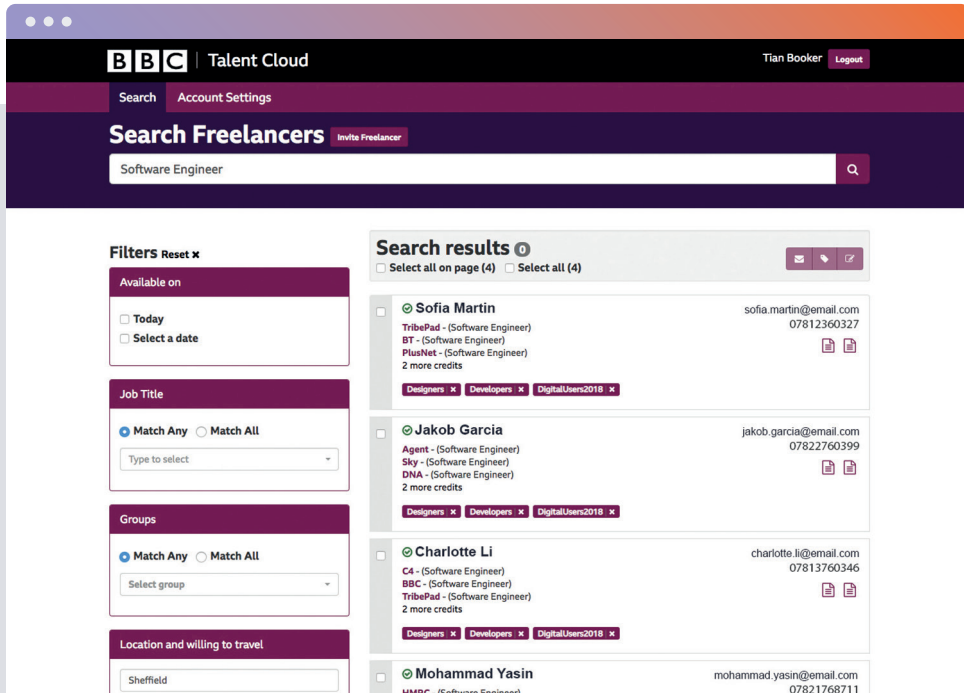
BBC | Talent Cloud

Tian Booker Logout

Search Account Settings

Search Freelancers Invite Freelancer

Software Engineer

Filters Reset ×

Available on

Today
Select a date

Job Title

Match Any Match All

Type to select

Groups

Match Any Match All

Select group

Location and willing to travel

Sheffield

Search results 0
Select all on page (4) Select all (4)

Sofia Martin
TribePad - (Software Engineer)
BT - (Software Engineer)
PlusNet - (Software Engineer)
2 more credits
sofia.martin@email.com
07812360327
Designers × Developers × DigitalUsers2018 ×

Jakob Garcia
Agent - (Software Engineer)
Sky - (Software Engineer)
DNA - (Software Engineer)
2 more credits
jakob.garcia@email.com
07822760399
Designers × Developers × DigitalUsers2018 ×

Charlotte Li
C4 - (Software Engineer)
BBC - (Software Engineer)
TribePad - (Software Engineer)
2 more credits
charlotte.li@email.com
07813760346
Designers × Developers × DigitalUsers2018 ×

Mohammad Yasin
HMRC - (Software Engineer)
mohammad.yasin@email.com
07821768711